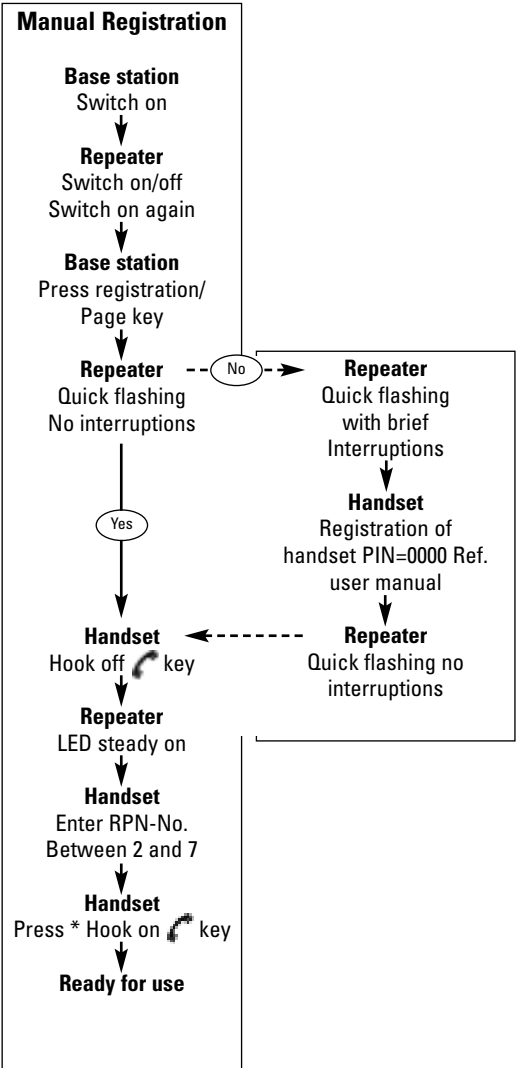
**Manual Registration**

**Base station**
Switch on

**Repeater**
Switch on/off
Switch on again

**Base station**
Press registration/
Page key

**Repeater**
Quick flashing
No interruptions

No

**Repeater**
Quick flashing
with brief
Interruptions

**Handset**
Registration of
handset PIN=0000 Ref.
user manual

**Repeater**
Quick flashing no
interruptions

Yes

**Handset**
Hook off key

**Repeater**
LED steady on

**Handset**
Enter RPN-No.
Between 2 and 7

**Handset**
Press * Hook on key

**Ready for use**